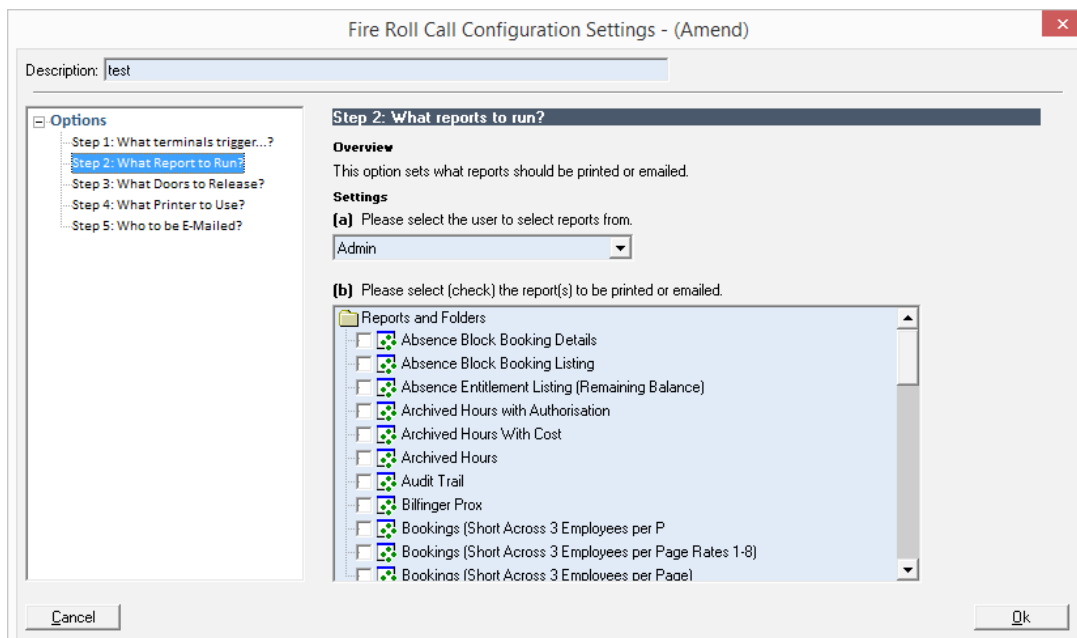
Fire Roll Call Configuration Settings - (Amend)

Description: test

Options
Step 1: What terminals trigger...?
Step 2: What Report to Run?
Step 3: What Doors to Release?
Step 4: What Printer to Use?
Step 5: Who to be E-Mailed?

Step 2: What reports to run?

Overview

This option sets what reports should be printed or emailed.

Settings

(a) Please select the user to select reports from.

Admin

(b) Please select (check) the report(s) to be printed or emailed.

Reports and Folders
Absence Block Booking Details
Absence Block Booking Listing
Absence Entitlement Listing (Remaining Balance)
Archived Hours with Authorisation
Archived Hours With Cost
Archived Hours
Audit Trail
Bilfinger Prox
Bookings (Short Across 3 Employees per P
Bookings (Short Across 3 Employees per Page Rates 1-8)
Bookings (Short Across 3 Employees per Page)

Cancel

Ok